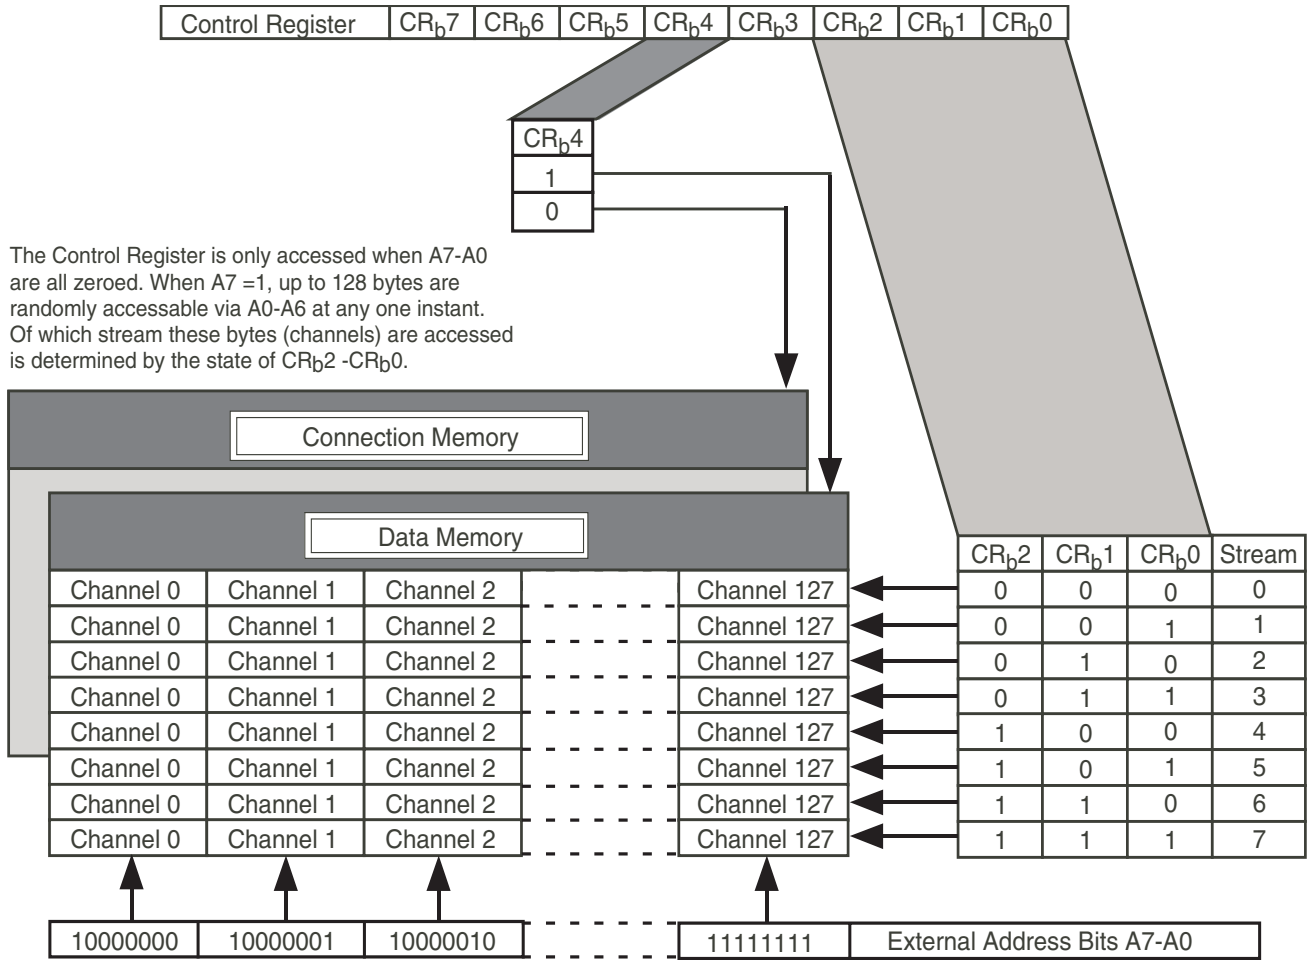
| Control Register | $CR_b7$ | $CR_b6$ | $CR_b5$ | $CR_b4$ | $CR_b3$ | $CR_b2$ | $CR_b1$ | $CR_b0$ |
|---|---|---|---|---|---|---|---|---|

| $CR_b4$ |
|---|
| 1 |
| 0 |

The Control Register is only accessed when A7-A0 are all zeroed. When A7 =1, up to 128 bytes are randomly accessable via A0-A6 at any one instant. Of which stream these bytes (channels) are accessed is determined by the state of $CR_b2$ -$CR_b0$.

Connection Memory

Data Memory

| Channel 0 | Channel 1 | Channel 2 | Channel 127 |
|---|---|---|---|
| Channel 0 | Channel 1 | Channel 2 | Channel 127 |
| Channel 0 | Channel 1 | Channel 2 | Channel 127 |
| Channel 0 | Channel 1 | Channel 2 | Channel 127 |
| Channel 0 | Channel 1 | Channel 2 | Channel 127 |
| Channel 0 | Channel 1 | Channel 2 | Channel 127 |
| Channel 0 | Channel 1 | Channel 2 | Channel 127 |
| Channel 0 | Channel 1 | Channel 2 | Channel 127 |

| $CR_b2$ | $CR_b1$ | $CR_b0$ | Stream |
|---|---|---|---|
| 0 | 0 | 0 | 0 |
| 0 | 0 | 1 | 1 |
| 0 | 1 | 0 | 2 |
| 0 | 1 | 1 | 3 |
| 1 | 0 | 0 | 4 |
| 1 | 0 | 1 | 5 |
| 1 | 1 | 0 | 6 |
| 1 | 1 | 1 | 7 |

| 10000000 | 10000001 | 10000010 | 11111111 | External Address Bits A7-A0 |
|---|---|---|---|---|